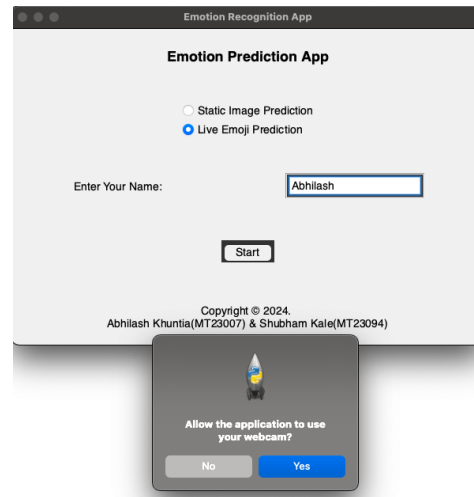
Emotion Recognition App

Emotion Prediction App

Static Image Prediction
Live Emoji Prediction

Enter Your Name:

Abhilash

Start

Copyright © 2024.
Abhilash Khuntia(MT23007) & Shubham Kale(MT23094)

Allow the application to use your webcam?

No

Yes